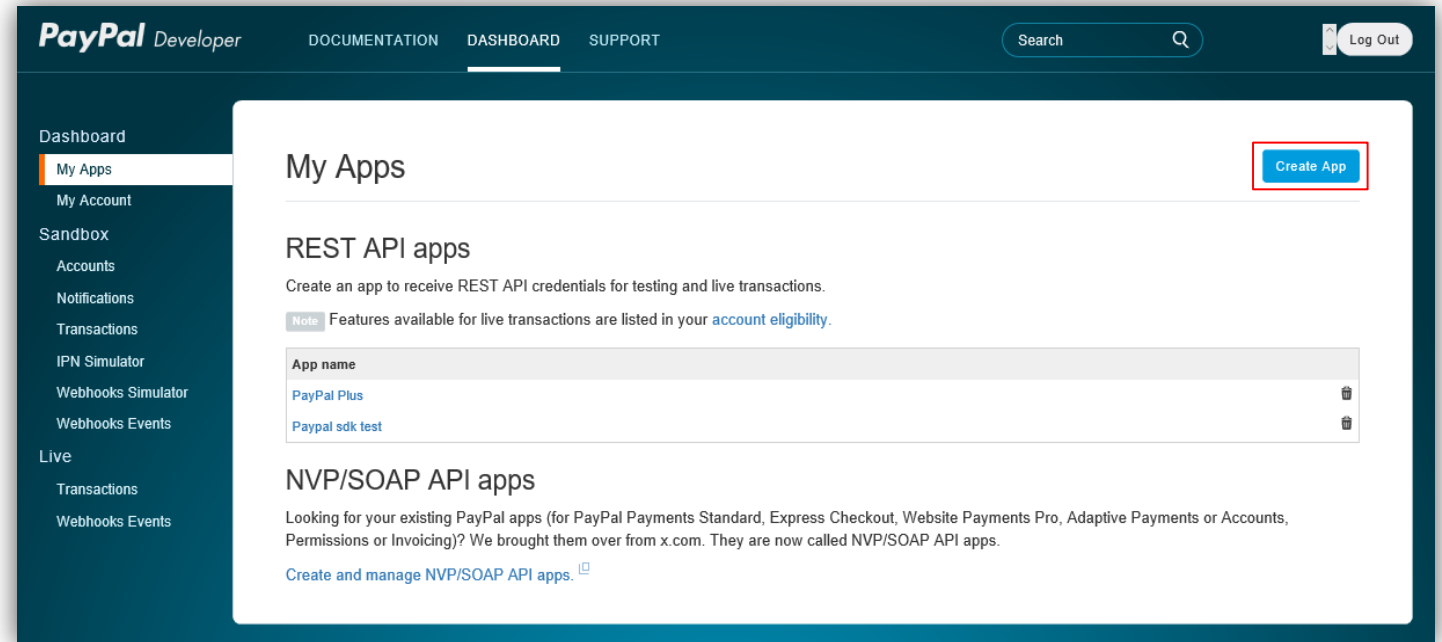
PayPal Developer DOCUMENTATION DASHBOARD SUPPORT Search Log Out

Dashboard
My Apps
My Account
Sandbox
Accounts
Notifications
Transactions
IPN Simulator
Webhooks Simulator
Webhooks Events
Live
Transactions
Webhooks Events

My Apps

Create App

REST API apps

Create an app to receive REST API credentials for testing and live transactions.

Note Features available for live transactions are listed in your account eligibility.

| App name |
|---|
| PayPal Plus |
| Paypal sdk test |

NVP/SOAP API apps

Looking for your existing PayPal apps (for PayPal Payments Standard, Express Checkout, Website Payments Pro, Adaptive Payments or Accounts, Permissions or Invoicing)? We brought them over from x.com. They are now called NVP/SOAP API apps.

Create and manage NVP/SOAP API apps.